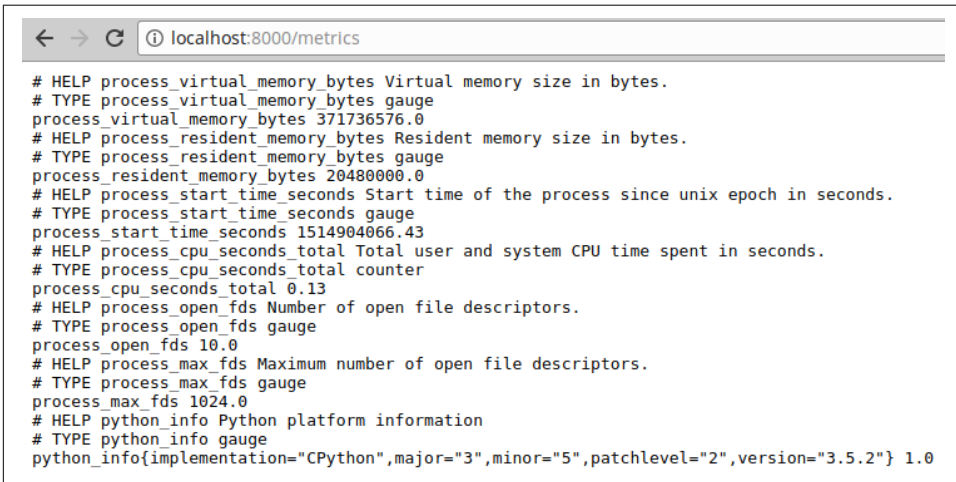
localhost:8000/metrics

# HELP process_virtual_memory_bytes Virtual memory size in bytes.
# TYPE process_virtual_memory_bytes gauge
process_virtual_memory_bytes 371736576.0
# HELP process_resident_memory_bytes Resident memory size in bytes.
# TYPE process_resident_memory_bytes gauge
process_resident_memory_bytes 20480000.0
# HELP process_start_time_seconds Start time of the process since unix epoch in seconds.
# TYPE process_start_time_seconds gauge
process_start_time_seconds 1514904066.43
# HELP process_cpu_seconds_total Total user and system CPU time spent in seconds.
# TYPE process_cpu_seconds_total counter
process_cpu_seconds_total 0.13
# HELP process_open_fds Number of open file descriptors.
# TYPE process_open_fds gauge
process_open_fds 10.0
# HELP process_max_fds Maximum number of open file descriptors.
# TYPE process_max_fds gauge
process_max_fds 1024.0
# HELP python_info Python platform information
# TYPE python_info gauge
python_info{implementation="CPython",major="3",minor="5",patchlevel="2",version="3.5.2"} 1.0